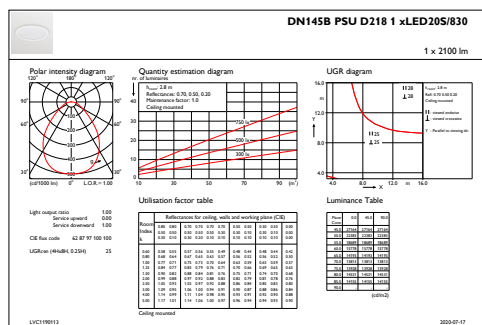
DN145B PSU D218 1 xLED20S/830

1 x 2100 lm

Polar intensity diagram

120° 180° 120°

90° 90°

60° 60°

30° 0° 30°

(cd/1000 lm) L.O.R. = 1.00

Quantity estimation diagram

nr. of luminaires

$h_{room}$: 2.8 m
Reflectance: 0.70, 0.50, 0.20
Maintenance factor: 1.0
Ceiling mounted

750 lx

500 lx

300 lx

10 30 50 70 90 (m²)

UGR diagram

14.0

12.0

Y

8.0

4.0

4.0 8.0 12.0 m 16.0

X

28

25

Light output ratio 1.00
Service upward 0.00
Service downward 1.00

CIE flux code 62 87 97 100 100

UGRcorr (4H8H, 0.25H) 25

Utilisation factor table

Luminance Table

(cd/m2)

Ceiling mounted

LVC1190113

2020-07-17